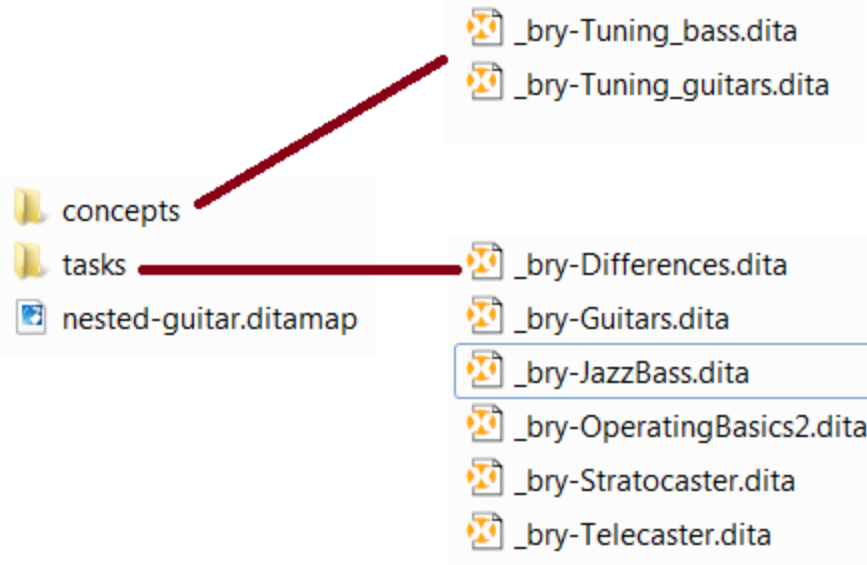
_bry-Tuning_bass.dita
_bry-Tuning_guitars.dita

concepts
tasks
nested-guitar.ditamap

_bry-Differences.dita
_bry-Guitars.dita
_bry-JazzBass.dita
_bry-OperatingBasics2.dita
_bry-Stratocaster.dita
_bry-Telecaster.dita